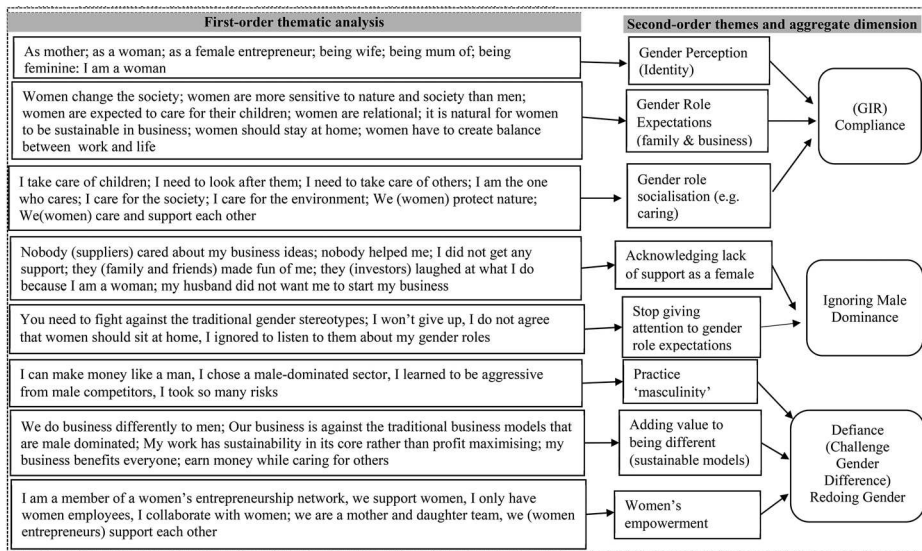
First-order thematic analysis

Second-order themes and aggregate dimension

As mother; as a woman; as a female entrepreneur; being wife; being mum of; being feminine: I am a woman

Gender Perception (Identity)

Women change the society; women are more sensitive to nature and society than men; women are expected to care for their children; women are relational; it is natural for women to be sustainable in business; women should stay at home; women have to create balance between work and life

Gender Role Expectations (family & business)

(GIR) Compliance

I take care of children; I need to look after them; I need to take care of others; I am the one who cares; I care for the society; I care for the environment; We (women) protect nature; We(women) care and support each other

Gender role socialisation (e.g. caring)

Nobody (suppliers) cared about my business ideas; nobody helped me; I did not get any support; they (family and friends) made fun of me; they (investors) laughed at what I do because I am a woman; my husband did not want me to start my business

Acknowledging lack of support as a female

Ignoring Male Dominance

You need to fight against the traditional gender stereotypes; I won't give up, I do not agree that women should sit at home, I ignored to listen to them about my gender roles

Stop giving attention to gender role expectations

I can make money like a man, I chose a male-dominated sector, I learned to be aggressive from male competitors, I took so many risks

Practice 'masculinity'

We do business differently to men; Our business is against the traditional business models that are male dominated; My work has sustainability in its core rather than profit maximising; my business benefits everyone; earn money while caring for others

Adding value to being different (sustainable models)

Defiance (Challenge Gender Difference) Redoing Gender

I am a member of a women's entrepreneurship network, we support women, I only have women employees, I collaborate with women; we are a mother and daughter team, we (women entrepreneurs) support each other

Women's empowerment